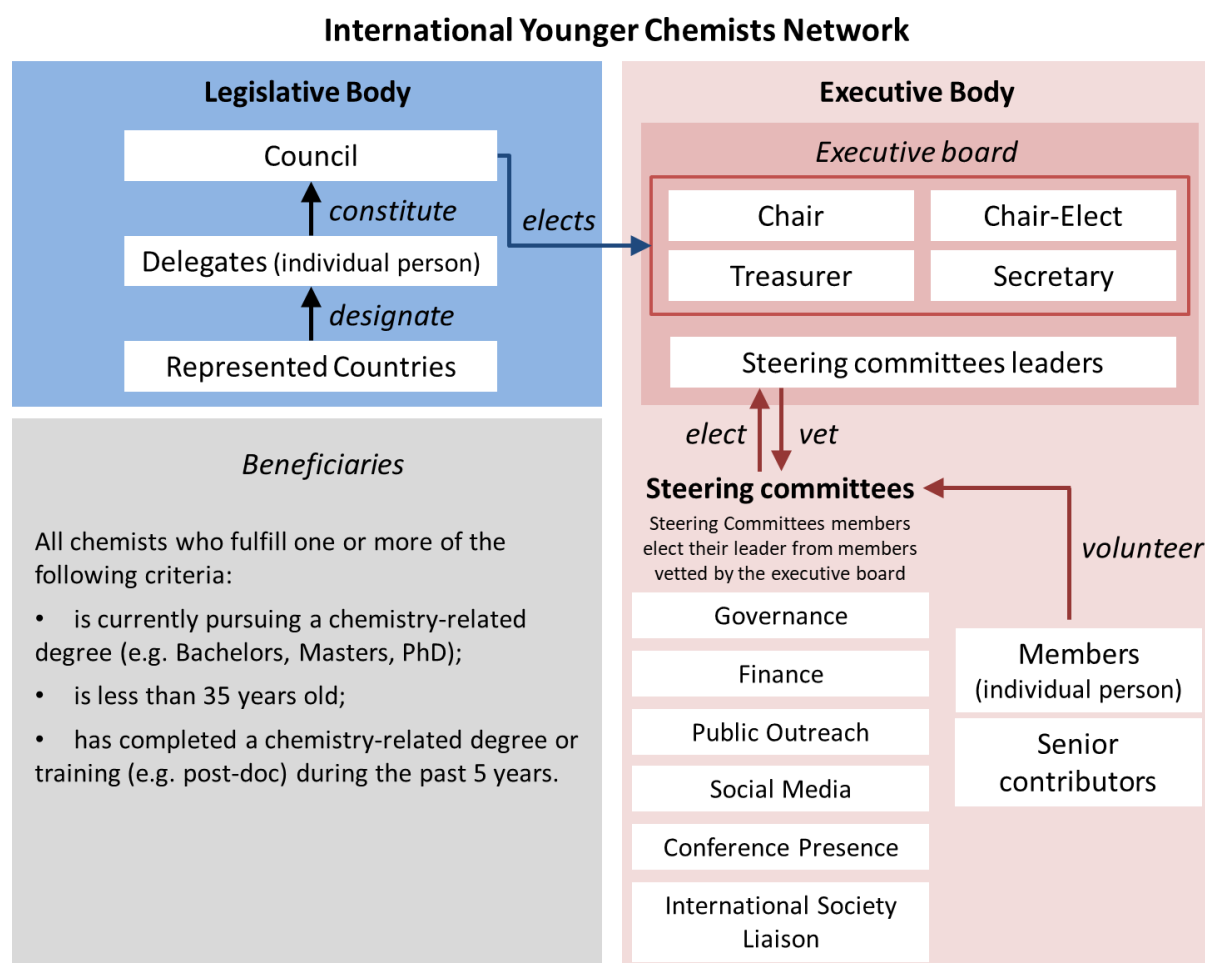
International Younger Chemists Network

Legislative Body

Council

constitute

Delegates (individual person)

designate

Represented Countries

elects

Executive Body

Executive board

Chair

Chair-Elect

Treasurer

Secretary

Steering committees leaders

elect

vet

Steering committees

Steering Committees members elect their leader from members vetted by the executive board

volunteer

Governance

Finance

Public Outreach

Social Media

Conference Presence

International Society Liaison

Members (individual person)

Senior contributors

Beneficiaries

All chemists who fulfill one or more of the following criteria:

• is currently pursuing a chemistry-related degree (e.g. Bachelors, Masters, PhD);

• is less than 35 years old;

• has completed a chemistry-related degree or training (e.g. post-doc) during the past 5 years.